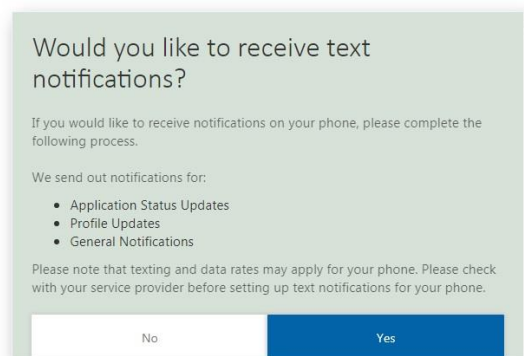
Would you like to receive text notifications?

If you would like to receive notifications on your phone, please complete the following process.

We send out notifications for:

- Application Status Updates
- Profile Updates
- General Notifications

Please note that texting and data rates may apply for your phone. Please check with your service provider before setting up text notifications for your phone.

No

Yes